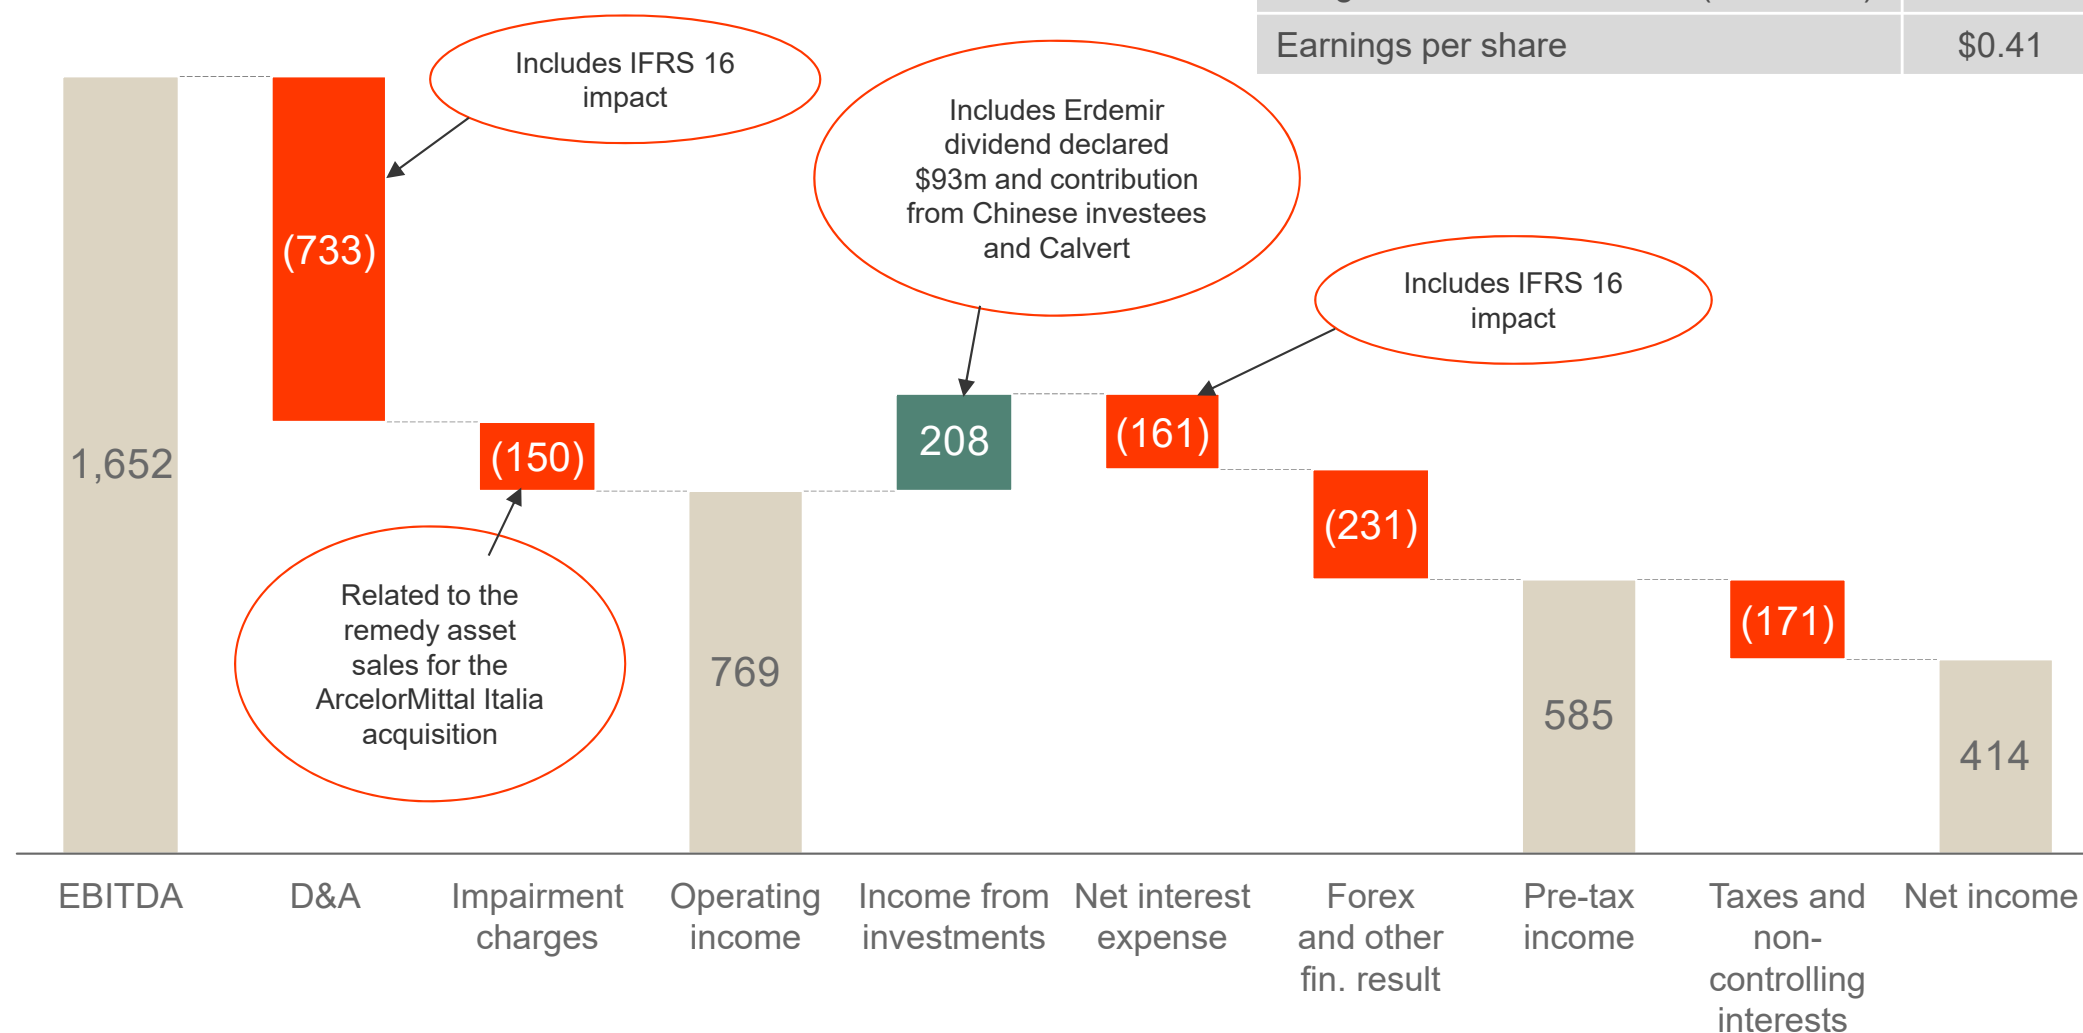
| Earnings per share | $0.41 |
|---|---|

Includes IFRS 16 impact

Includes Erdemir dividend declared $93m and contribution from Chinese investees and Calvert

Includes IFRS 16 impact

1,652

(733)

(150)

Related to the remedy asset sales for the ArcelorMittal Italia acquisition

769

208

(161)

(231)

585

(171)

414

EBITDA

D&A

Impairment charges

Operating income

Income from investments

Net interest expense

Forex and other fin. result

Pre-tax income

Taxes and non-controlling interests

Net income